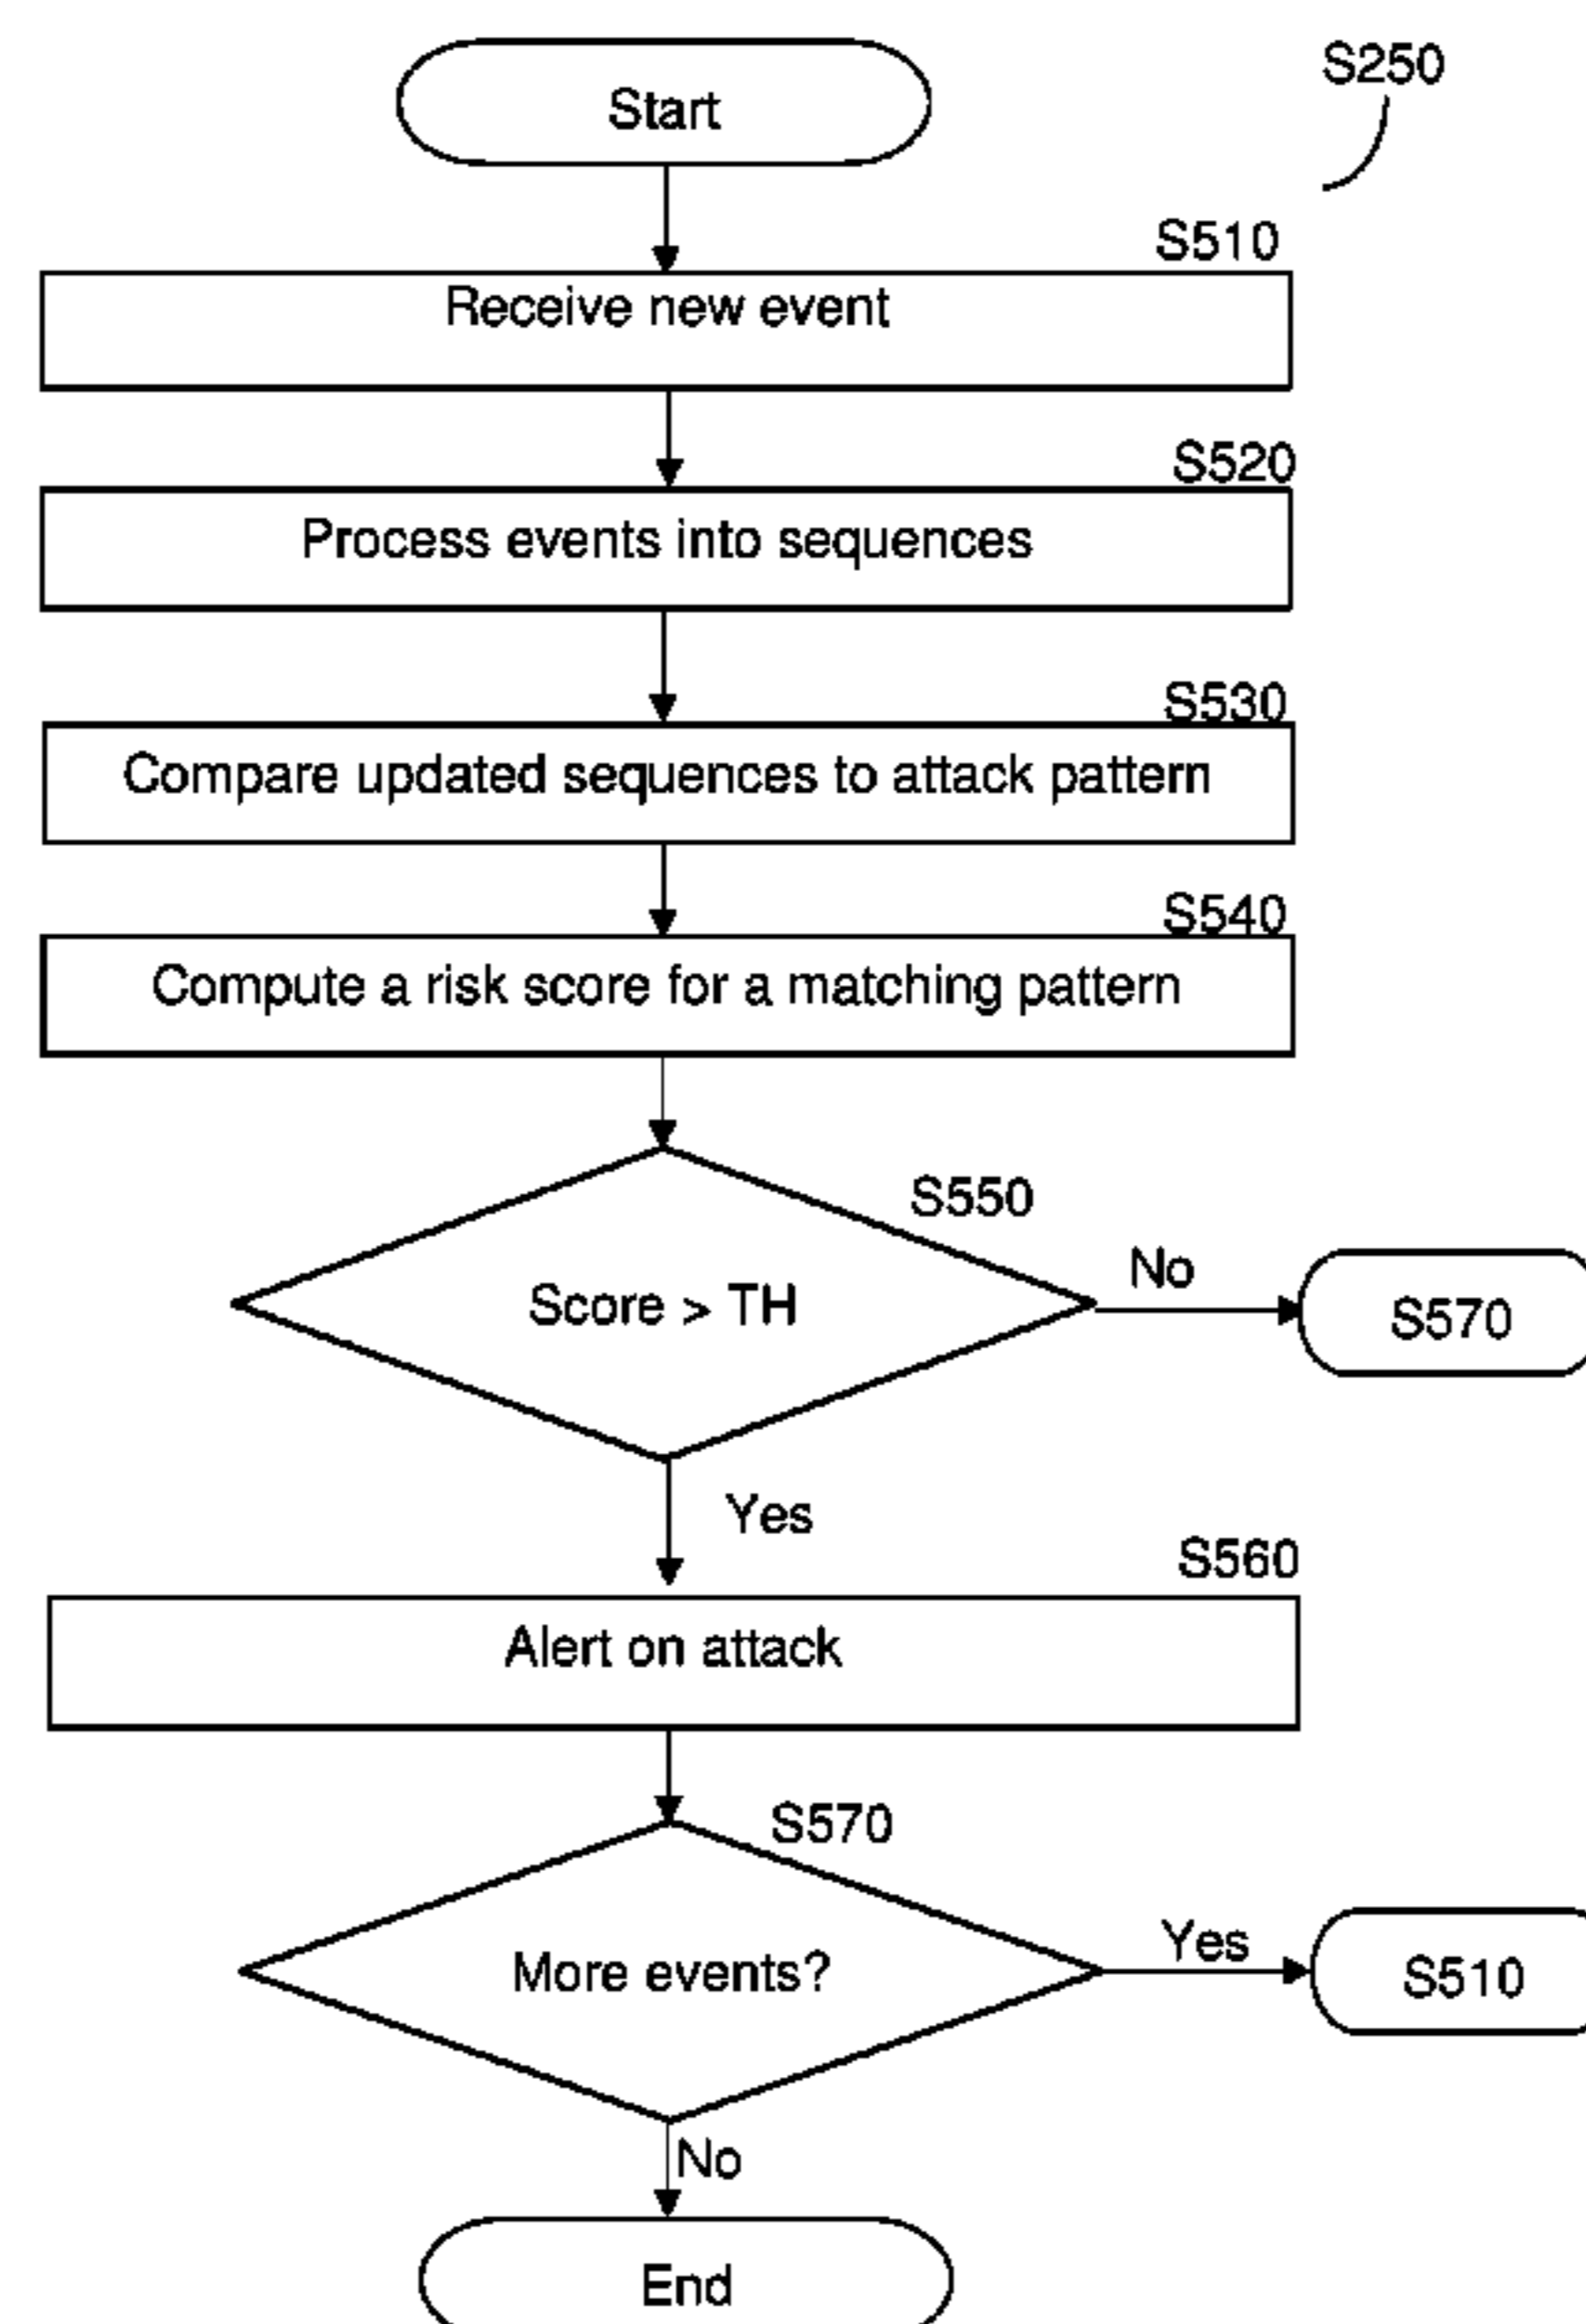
S250

Start

S510

Receive new event

S520

Process events into sequences

S530

Compare updated sequences to attack pattern

S540

Compute a risk score for a matching pattern

S550

Score > TH

No

S570

Yes

S560

Alert on attack

S570

More events?

Yes

S510

No

End